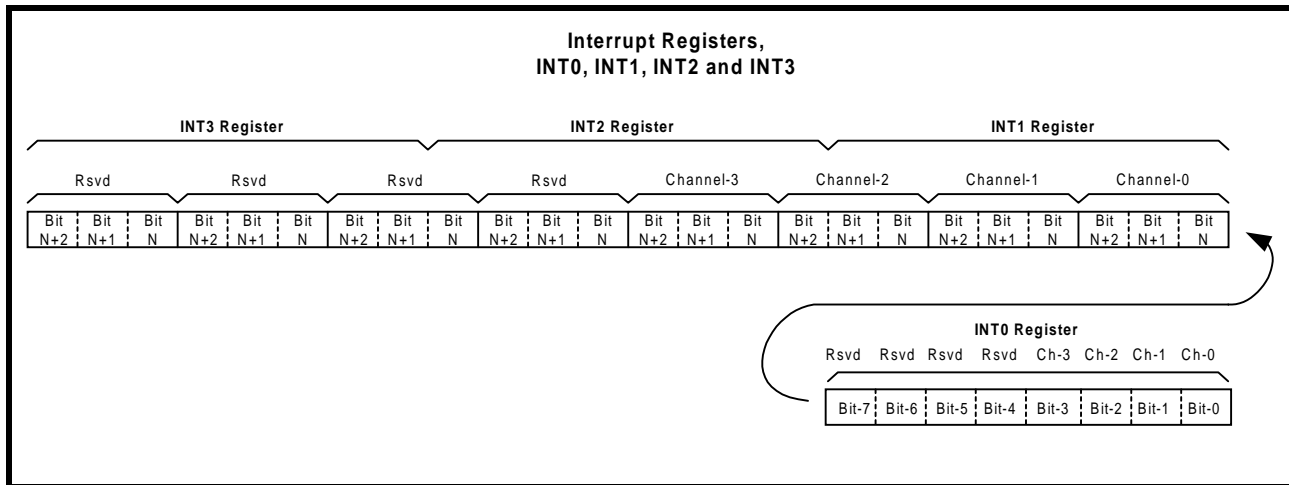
Interrupt Registers,
INT0, INT1, INT2 and INT3

INT3 Register INT2 Register INT1 Register

Rsvd Rsvd Rsvd Rsvd Channel-3 Channel-2 Channel-1 Channel-0

| Bit N+2 | Bit N+1 | Bit N | Bit N+2 | Bit N+1 | Bit N | Bit N+2 | Bit N+1 | Bit N | Bit N+2 | Bit N+1 | Bit N | Bit N+2 | Bit N+1 | Bit N | Bit N+2 | Bit N+1 | Bit N | Bit N+2 | Bit N+1 | Bit N | Bit N+2 | Bit N+1 | Bit N |
|---|---|---|---|---|---|---|---|---|---|---|---|---|---|---|---|---|---|---|---|---|---|---|---|

INT0 Register

Rsvd Rsvd Rsvd Rsvd Ch-3 Ch-2 Ch-1 Ch-0

| Bit-7 | Bit-6 | Bit-5 | Bit-4 | Bit-3 | Bit-2 | Bit-1 | Bit-0 |
|---|---|---|---|---|---|---|---|